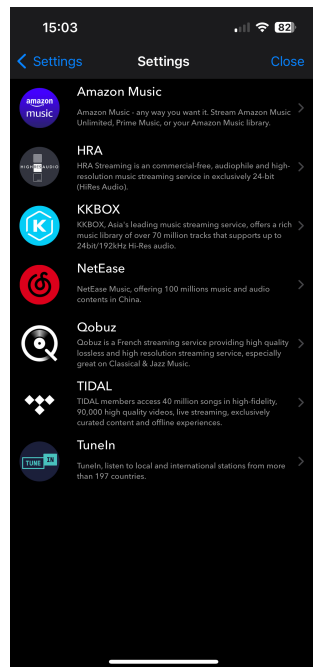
15:03

82

Settings

Settings

Close

amazon music

Amazon Music

Amazon Music - any way you want it. Stream Amazon Music Unlimited, Prime Music, or your Amazon Music library.

HIGH RES AUDIO

HRA

HRA Streaming is an commercial-free, audiophile and high-resolution music streaming service in exclusively 24-bit (HiRes Audio).

KKBOX

KKBOX, Asia's leading music streaming service, offers a rich music library of over 70 million tracks that supports up to 24bit/192kHz Hi-Res audio.

NetEase

NetEase Music, offering 100 millions music and audio contents in China.

Qobuz

Qobuz is a French streaming service providing high quality lossless and high resolution streaming service, especially great on Classical & Jazz Music.

TIDAL

TIDAL members access 40 million songs in high-fidelity, 90,000 high quality videos, live streaming, exclusively curated content and offline experiences.

TUNE IN

TuneIn

TuneIn, listen to local and international stations from more than 197 countries.